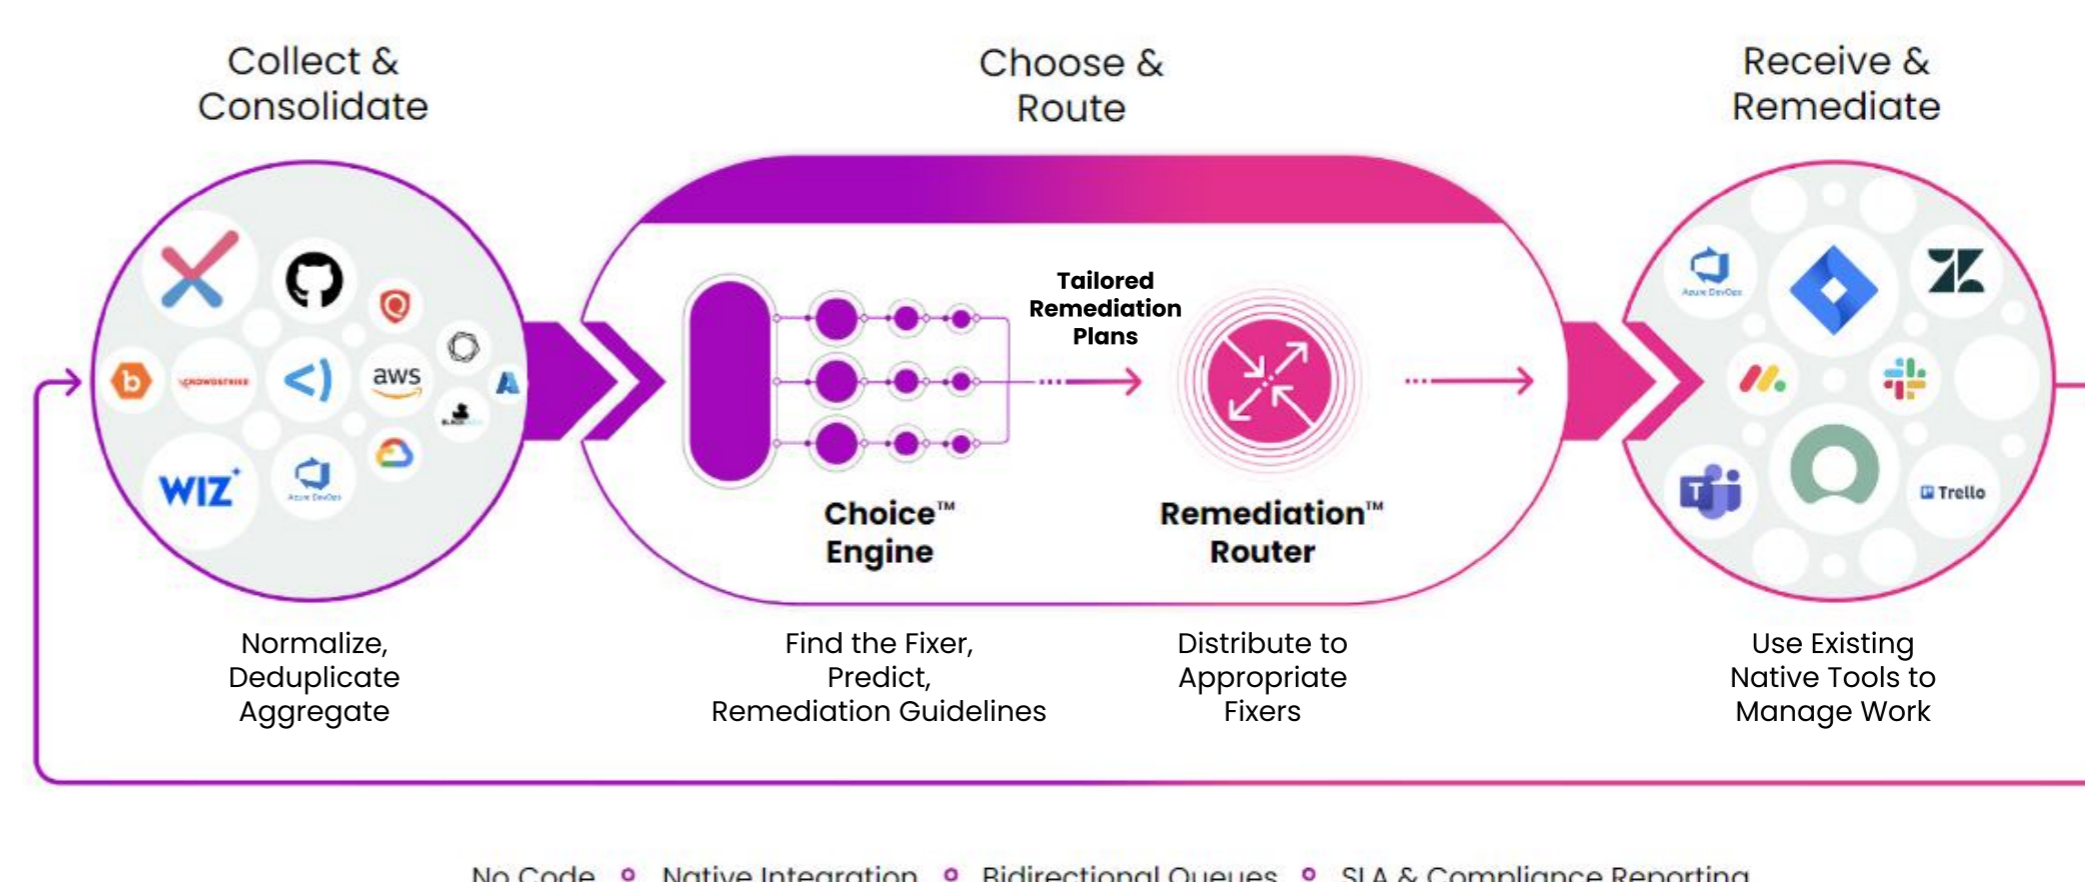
Collect & Consolidate

Choose & Route

Receive & Remediate

CROWDSTRIKE

aws

WIZ

Azure DevOps

Tailored Remediation Plans

Choice™ Engine

Remediation™ Router

Azure DevOps

Trello

Normalize, Deduplicate Aggregate

Find the Fixer, Predict, Remediation Guidelines

Distribute to Appropriate Fixers

Use Existing Native Tools to Manage Work

No Code • Native Integration • Bidirectional Queues • SLA & Compliance Reporting